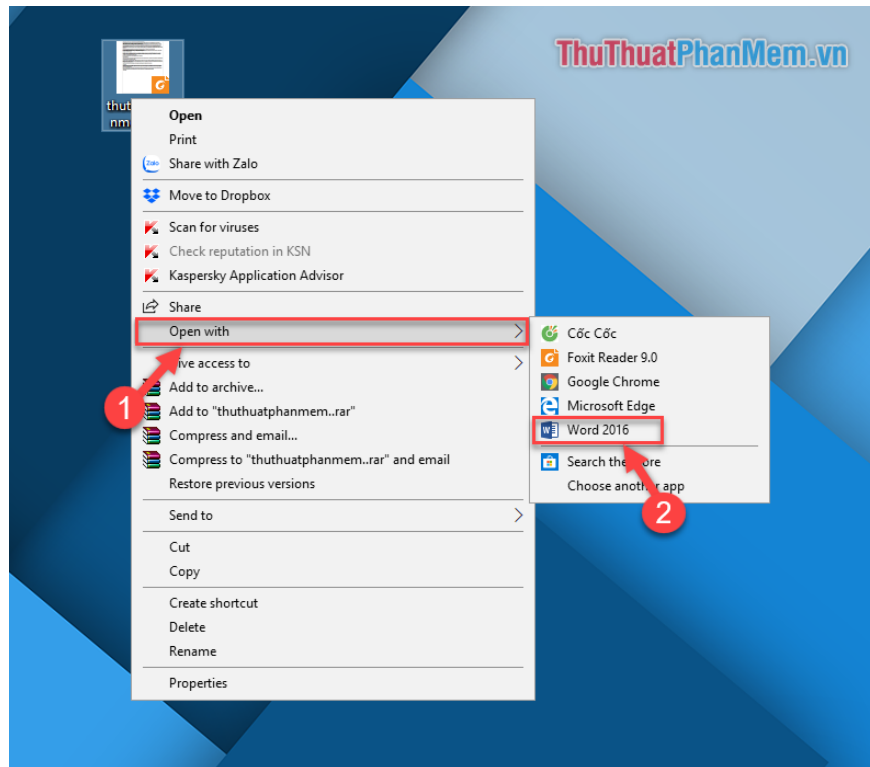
ThuThuatPhanMem.vn

thut
nm

Open
Print
Share with Zalo
Move to Dropbox
Scan for viruses
Check reputation in KSN
Kaspersky Application Advisor
Share
Open with
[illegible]ive access to
Add to archive...
Add to "thuthuatphanmem..rar"
Compress and email...
Compress to "thuthuatphanmem..rar" and email
Restore previous versions
Send to
Cut
Copy
Create shortcut
Delete
Rename
Properties

Cốc Cốc
Foxit Reader 9.0
Google Chrome
Microsoft Edge
Word 2016
Search the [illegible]ore
Choose anothe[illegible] app

1
2